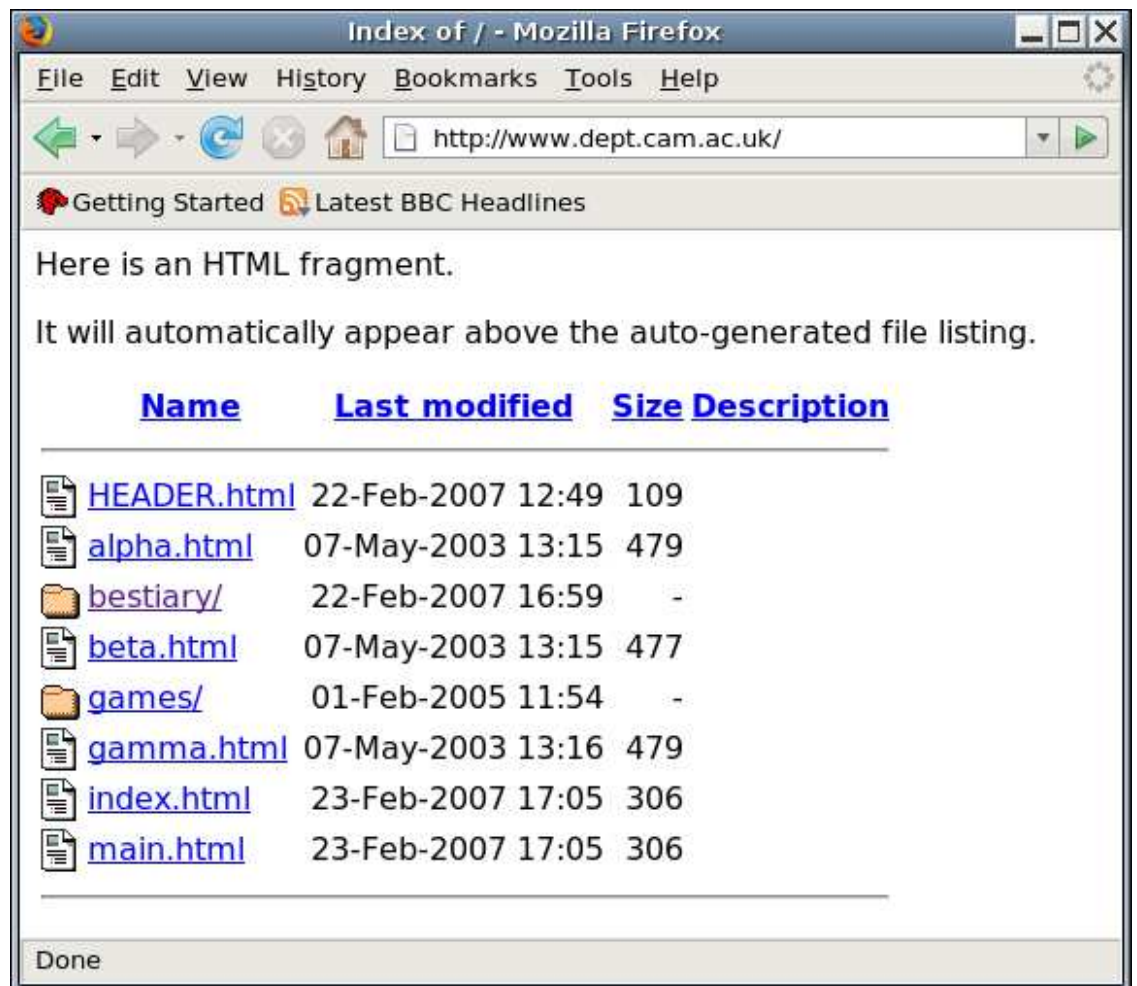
Index of / - Mozilla Firefox

File Edit View History Bookmarks Tools Help

http://www.dept.cam.ac.uk/

Getting Started Latest BBC Headlines

Here is an HTML fragment.

It will automatically appear above the auto-generated file listing.

| Name | Last modified | Size | Description |
|---|---|---|---|
| HEADER.html | 22-Feb-2007 12:49 | 109 | |
| alpha.html | 07-May-2003 13:15 | 479 | |
| bestiary/ | 22-Feb-2007 16:59 | - | |
| beta.html | 07-May-2003 13:15 | 477 | |
| games/ | 01-Feb-2005 11:54 | - | |
| gamma.html | 07-May-2003 13:16 | 479 | |
| index.html | 23-Feb-2007 17:05 | 306 | |
| main.html | 23-Feb-2007 17:05 | 306 | |

Done